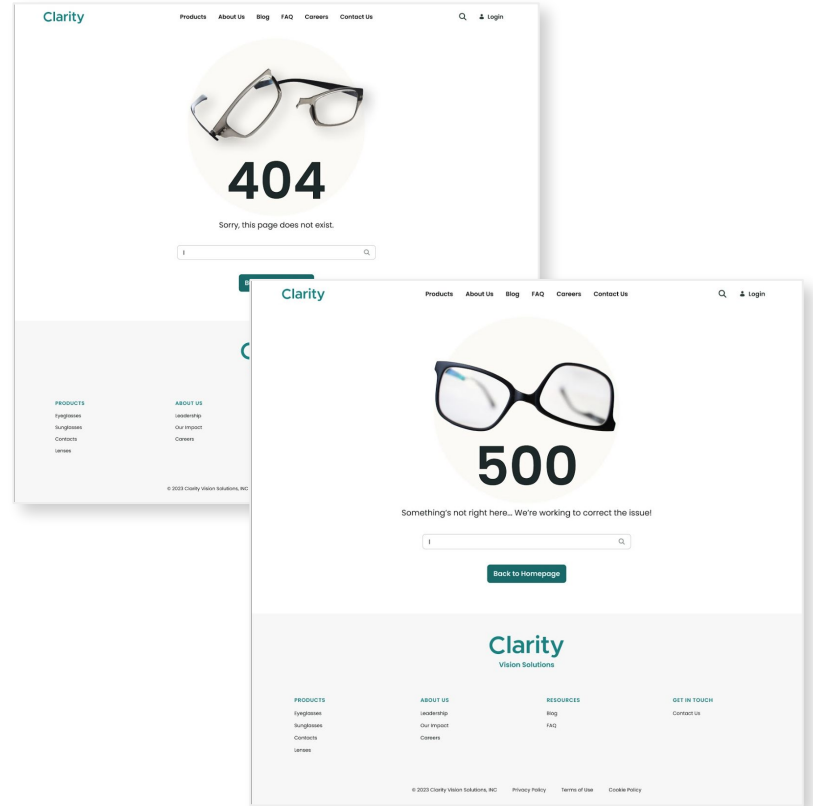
Clarity

Products About Us Blog FAQ Careers Contact Us

Login

404

Sorry, this page does not exist.

B

C

PRODUCTS
Eyeglasses
Sunglasses
Contacts
Lenses

ABOUT US
Leadership
Our Impact
Careers

© 2023 Clarity Vision Solutions, INC

Clarity

Products About Us Blog FAQ Careers Contact Us

Login

500

Something's not right here... We're working to correct the issue!

Back to Homepage

Clarity
Vision Solutions

PRODUCTS
Eyeglasses
Sunglasses
Contacts
Lenses

ABOUT US
Leadership
Our Impact
Careers

RESOURCES
Blog
FAQ

GET IN TOUCH
Contact Us

© 2023 Clarity Vision Solutions, INC Privacy Policy Terms of Use Cookie Policy